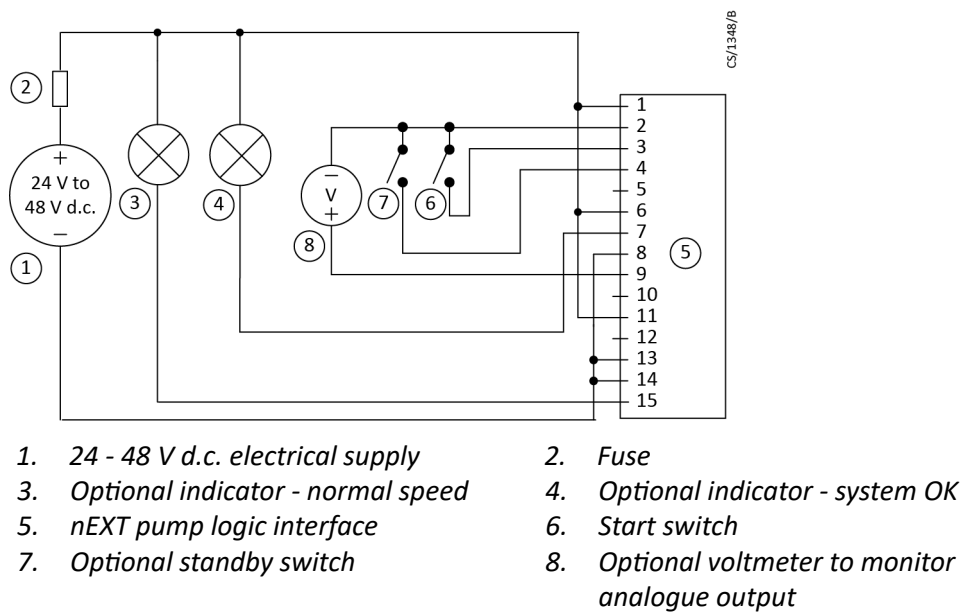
CS/1348/B

2

+
24 V to
48 V d.c.
−
1

3

4

−
V
+
8

7

6

1
2
3
4
5
6
7
8
9
10
11
12
13
14
15

5

1. 24 - 48 V d.c. electrical supply
2. Fuse
3. Optional indicator - normal speed
4. Optional indicator - system OK
5. nEXT pump logic interface
6. Start switch
7. Optional standby switch
8. Optional voltmeter to monitor analogue output